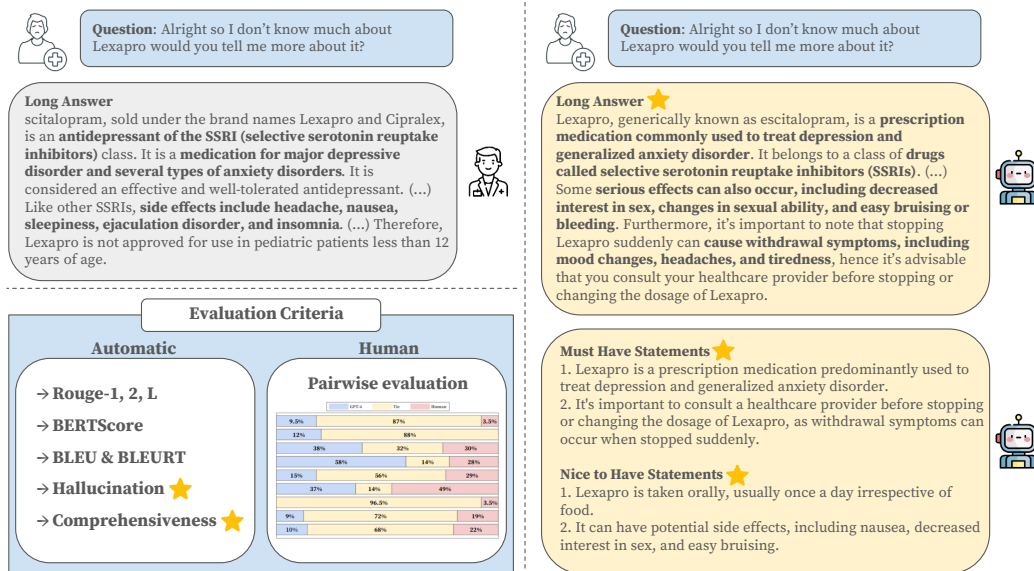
**Question**: Alright so I don't know much about Lexapro would you tell me more about it?

**Long Answer**
scitalopram, sold under the brand names Lexapro and Cipralex, is an **antidepressant of the SSRI (selective serotonin reuptake inhibitors)** class. It is a **medication for major depressive disorder and several types of anxiety disorders**. It is considered an effective and well-tolerated antidepressant. (...) Like other SSRIs, **side effects include headache, nausea, sleepiness, ejaculation disorder, and insomnia**. (...) Therefore, Lexapro is not approved for use in pediatric patients less than 12 years of age.

**Evaluation Criteria**

**Automatic**

→ Rouge-1, 2, L
→ BERTScore
→ BLEU & BLEURT
→ Hallucination
→ Comprehensiveness

**Human**

**Pairwise evaluation**

GPT-4 Tie Human

| | | |
|---|---|---|
| 9.5% | 87% | 3.5% |
| 12% | 88% | |
| 38% | 32% | 30% |
| 58% | 14% | 28% |
| 15% | 56% | 29% |
| 37% | 14% | 49% |
| | 96.5% | 3.5% |
| 9% | 72% | 19% |
| 10% | 68% | 22% |

**Question**: Alright so I don't know much about Lexapro would you tell me more about it?

**Long Answer**
Lexapro, generically known as escitalopram, is a **prescription medication commonly used to treat depression and generalized anxiety disorder**. It belongs to a class of **drugs called selective serotonin reuptake inhibitors (SSRIs)**. (...) Some **serious effects can also occur, including decreased interest in sex, changes in sexual ability, and easy bruising or bleeding**. Furthermore, it's important to note that stopping Lexapro suddenly can **cause withdrawal symptoms, including mood changes, headaches, and tiredness**, hence it's advisable that you consult your healthcare provider before stopping or changing the dosage of Lexapro.

**Must Have Statements**
1. Lexapro is a prescription medication predominantly used to treat depression and generalized anxiety disorder.
2. It's important to consult a healthcare provider before stopping or changing the dosage of Lexapro, as withdrawal symptoms can occur when stopped suddenly.

**Nice to Have Statements**
1. Lexapro is taken orally, usually once a day irrespective of food.
2. It can have potential side effects, including nausea, decreased interest in sex, and easy bruising.